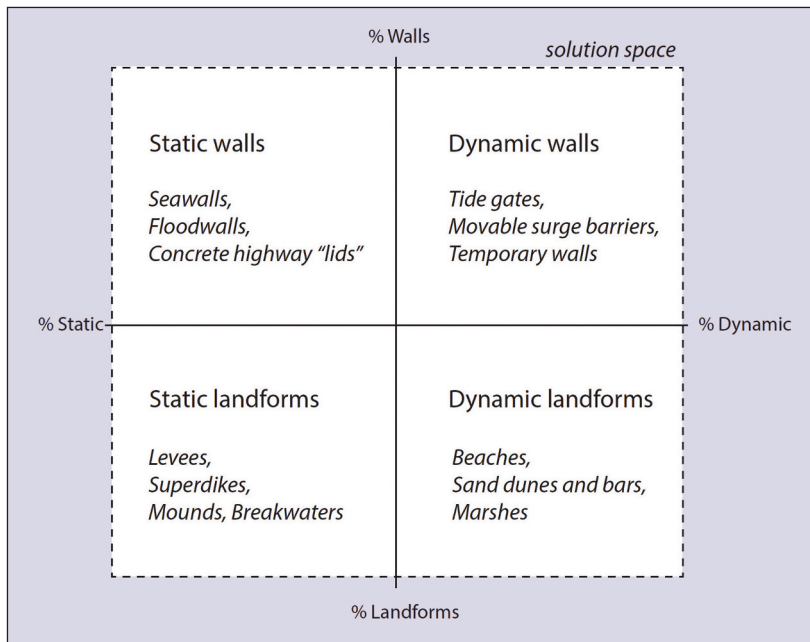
% Walls

solution space

Static walls

Seawalls,
Floodwalls,
Concrete highway “lids”

Dynamic walls

Tide gates,
Movable surge barriers,
Temporary walls

% Static

% Dynamic

Static landforms

Levees,
Superdikes,
Mounds, Breakwaters

Dynamic landforms

Beaches,
Sand dunes and bars,
Marshes

% Landforms